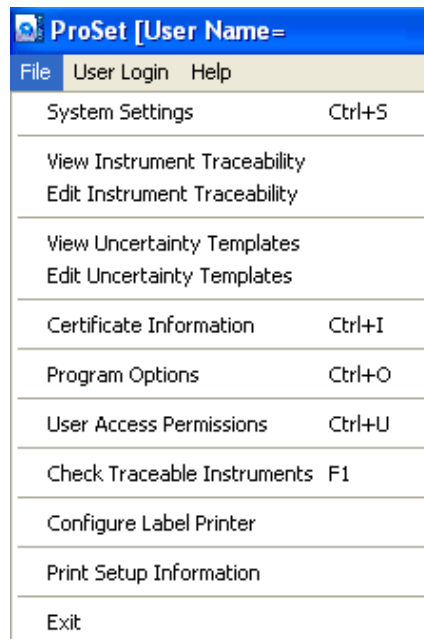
ProSet [User Name=

File User Login Help

System Settings Ctrl+S

View Instrument Traceability
Edit Instrument Traceability

View Uncertainty Templates
Edit Uncertainty Templates

Certificate Information Ctrl+I

Program Options Ctrl+O

User Access Permissions Ctrl+U

Check Traceable Instruments F1

Configure Label Printer

Print Setup Information

Exit